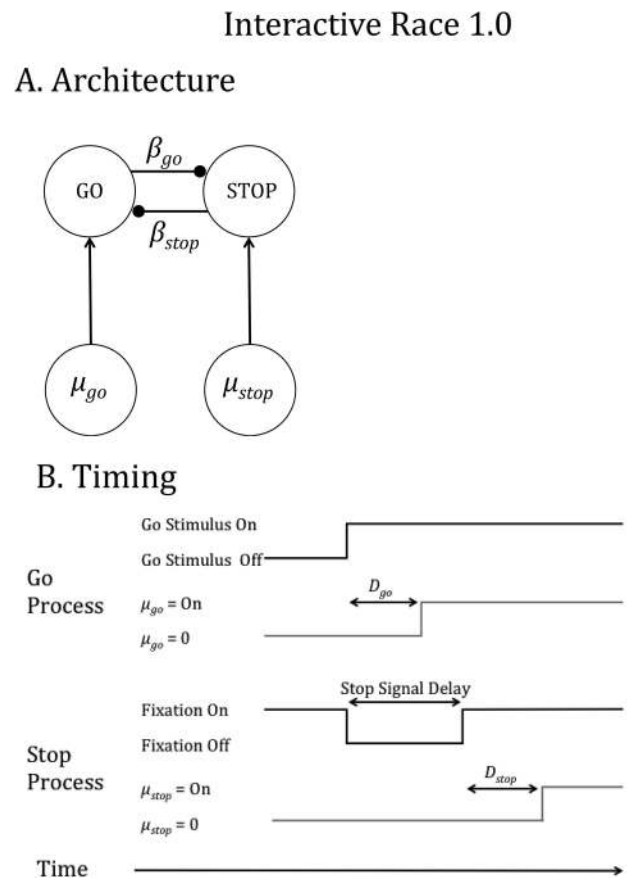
Interactive Race 1.0

A. Architecture

$\beta_{go}$

GO

STOP

$\beta_{stop}$

$\mu_{go}$

$\mu_{stop}$

B. Timing

Go Stimulus On

Go Stimulus Off

Go Process

$D_{go}$

$\mu_{go}$ = On

$\mu_{go}$ = 0

Stop Signal Delay

Fixation On

Fixation Off

Stop Process

$D_{stop}$

$\mu_{stop}$ = On

$\mu_{stop}$ = 0

Time